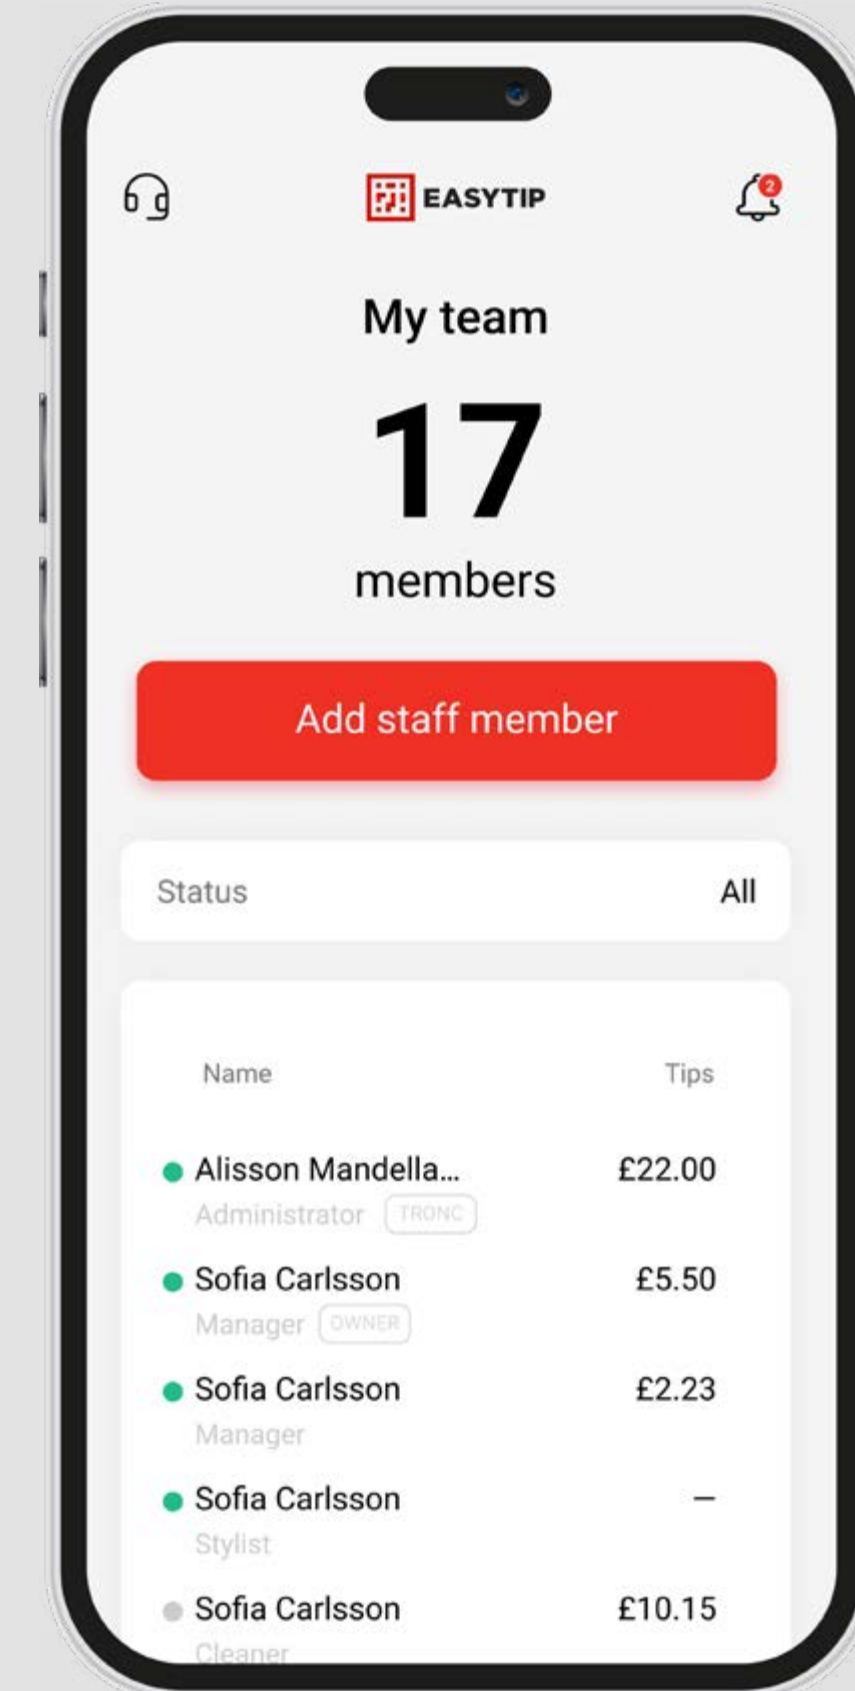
EASYTIP

2

My team

17

members

Add staff member

Status All

| Name | Tips |
|---|---|
| Alisson Mandella... Administrator TRONC | £22.00 |
| Sofia Carlsson Manager OWNER | £5.50 |
| Sofia Carlsson Manager | £2.23 |
| Sofia Carlsson Stylist | – |
| Sofia Carlsson Cleaner | £10.15 |